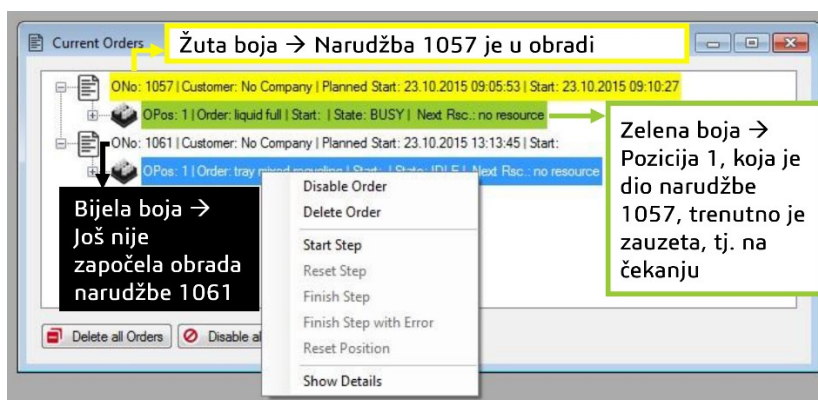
Current Orders

Žuta boja → Narudžba 1057 je u obradi

ONo: 1057 | Customer: No Company | Planned Start: 23.10.2015 09:05:53 | Start: 23.10.2015 09:10:27

OPos: 1 | Order: liquid full | Start: | State: BUSY | Next Rsc.: no resource

Zelena boja → Pozicija 1, koja je dio narudžbe 1057, trenutno je zauzeta, tj. na čekanju

ONo: 1061 | Customer: No Company | Planned Start: 23.10.2015 13:13:45 | Start:

OPos: 1 | Order: tray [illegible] | Start: | State: IDLE | Next Rsc.: no resource

Bijela boja → Još nije započela obrada narudžbe 1061

Disable Order
Delete Order
Start Step
Reset Step
Finish Step
Finish Step with Error
Reset Position
Show Details

Delete all Orders
Disable al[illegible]